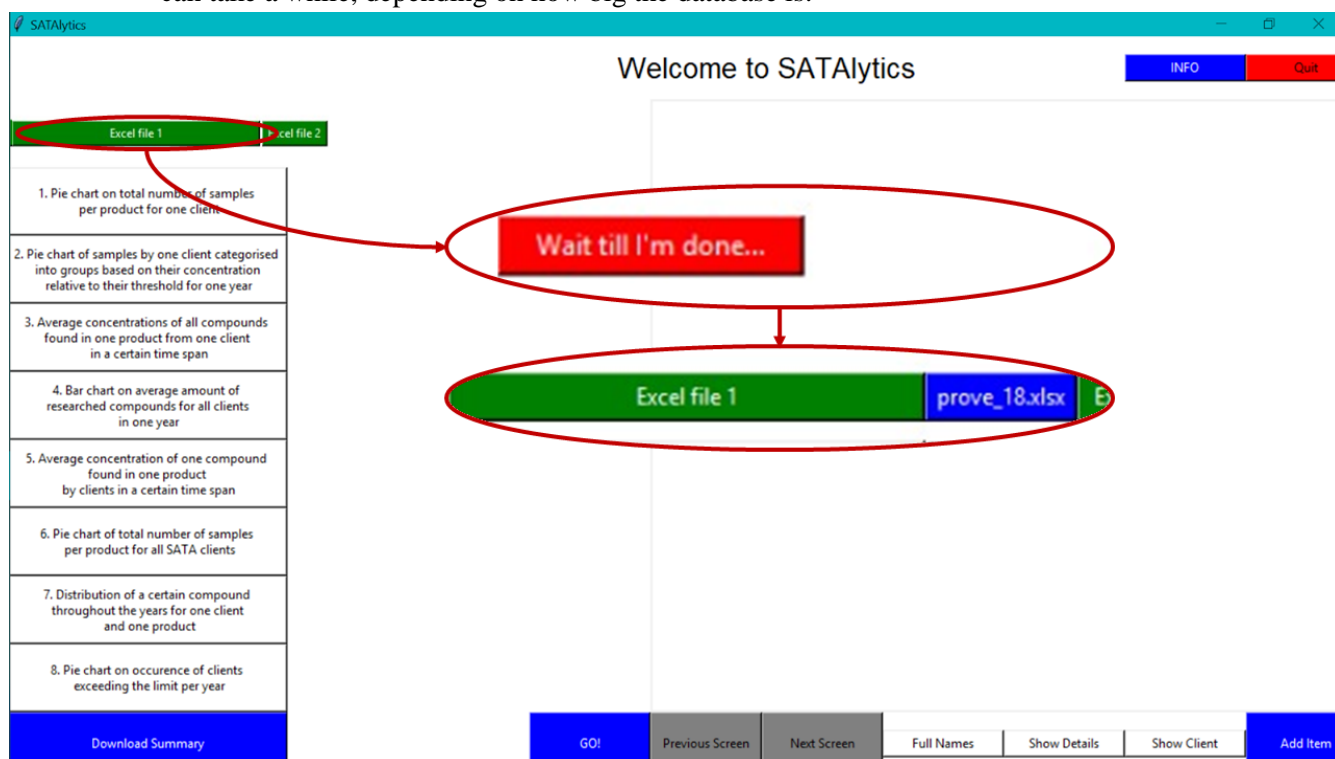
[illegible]

SATAlytics

Welcome to SATAlytics

INFO

Quit

Excel file 1

cel file 2

1. Pie chart on total number of samples per product for one client

2. Pie chart of samples by one client categorised into groups based on their concentration relative to their threshold for one year

3. Average concentrations of all compounds found in one product from one client in a certain time span

4. Bar chart on average amount of researched compounds for all clients in one year

5. Average concentration of one compound found in one product by clients in a certain time span

6. Pie chart of total number of samples per product for all SATA clients

7. Distribution of a certain compound throughout the years for one client and one product

8. Pie chart on occurence of clients exceeding the limit per year

Wait till I'm done...

Excel file 1

prove_18.xlsx

E

Download Summary

GO!

Previous Screen

Next Screen

Full Names

Show Details

Show Client

Add Item